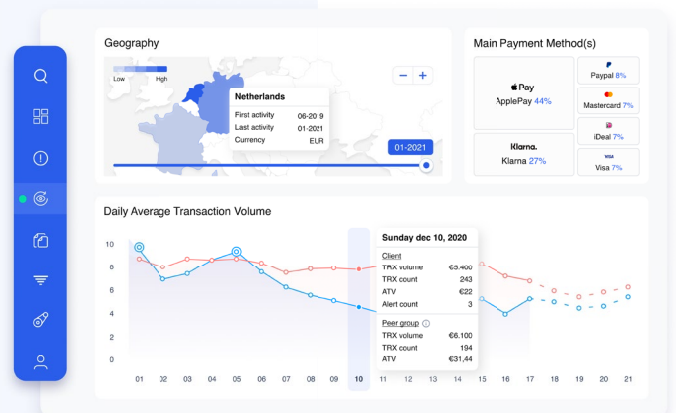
Geography

Low High

Netherlands

First activity 06-20 9
Last activity 01-2021
Currency EUR

01-2021

Main Payment Method(s)

Pay
ApplePay 44%

Paypal 8%

Mastercard 7%

iDeal 7%

Klarna.
Klarna 27%

VISA
Visa 7%

Daily Average Transaction Volume

10
8
6
4
2
0

01 02 03 04 05 06 07 08 09 10 11 12 13 14 15 16 17 18 19 20 21

Sunday dec 10, 2020

Client
TRX volume €3.400
TRX count 243
ATV €22
Alert count 3

Peer group
TRX volume €6.100
TRX count 194
ATV €31,44